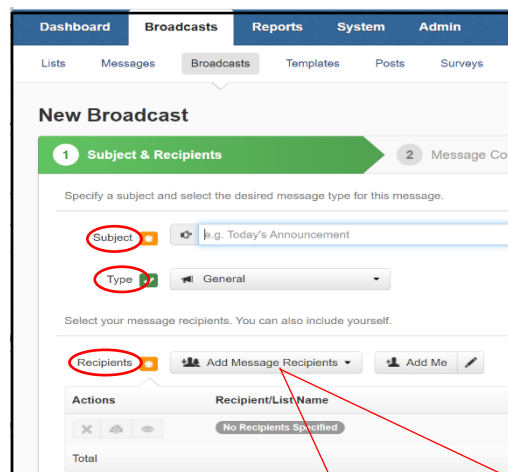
Dashboard Broadcasts Reports System Admin

Lists Messages Broadcasts Templates Posts Surveys

New Broadcast

1 Subject & Recipients

2 Message Co

Specify a subject and select the desired message type for this message.

Subject

e.g. Today's Announcement

Type

General

Select your message recipients. You can also include yourself.

Recipients

Add Message Recipients

Add Me

| Actions | Recipient/List Name |
|---|---|
| | No Recipients Specified |
| Total | |